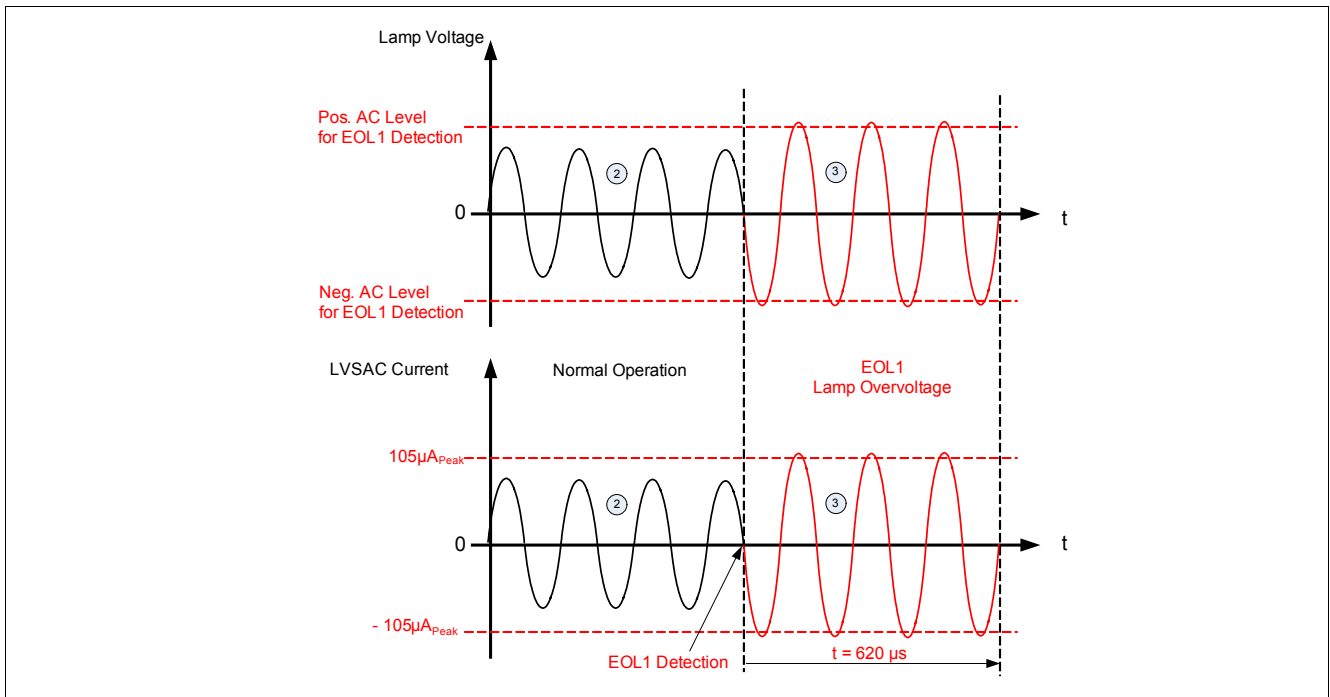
Lamp Voltage

Pos. AC Level for EOL1 Detection

2

3

0

t

Neg. AC Level for EOL1 Detection

LVSAC Current

Normal Operation

EOL1 Lamp Overvoltage

$105\mu A_{Peak}$

2

3

0

t

$-105\mu A_{Peak}$

EOL1 Detection

t = 620 µs